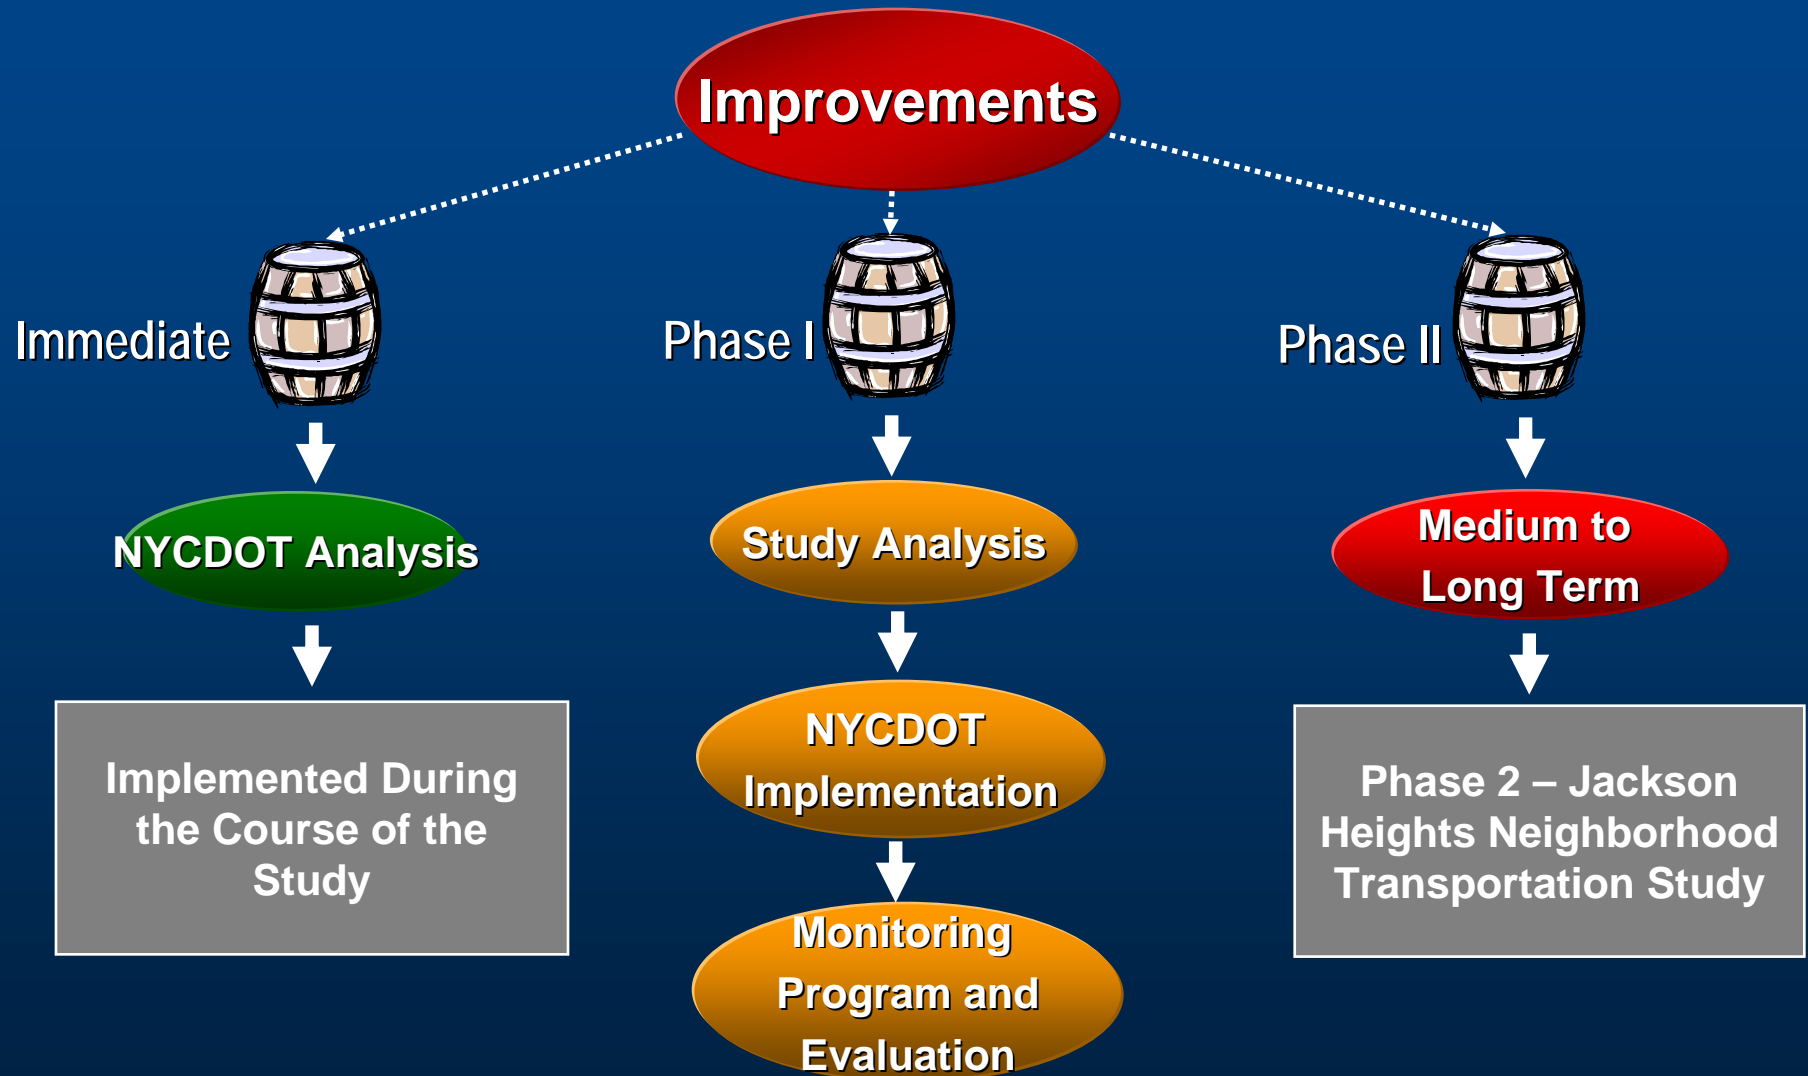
Improvements

Immediate

NYCDOT Analysis

Implemented During the Course of the Study

Phase I

Study Analysis

NYCDOT Implementation

Monitoring Program and Evaluation

Phase II

Medium to Long Term

Phase 2 – Jackson Heights Neighborhood Transportation Study